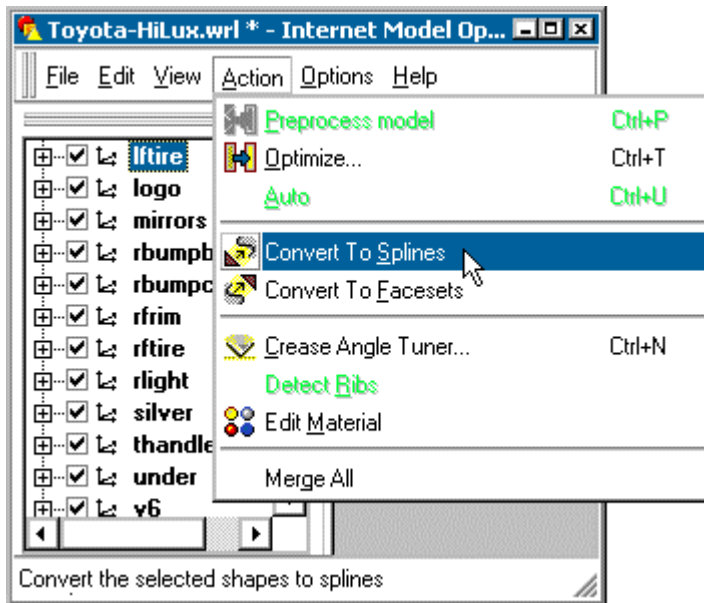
Toyota-HiLux.wrl * - Internet Model Op...

File Edit View Action Options Help

lftire
logo
mirrors
rbumpb
rbumpc
rfrim
rftire
rlight
silver
thandle
under
v6

Preprocess model Ctrl+P
Optimize... Ctrl+T
Auto Ctrl+U
Convert To Splines
Convert To Facesets
Crease Angle Tuner... Ctrl+N
Detect Ribs
Edit Material
Merge All

Convert the selected shapes to splines